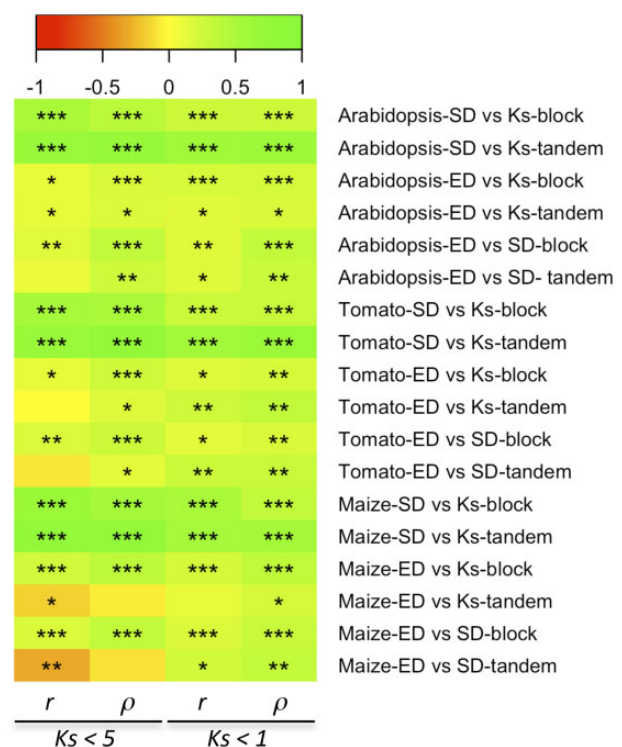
-1 -0.5 0 0.5 1

| | | | | |
|---|---|---|---|---|
| *** | *** | *** | *** | Arabidopsis-SD vs Ks-block |
| *** | *** | *** | *** | Arabidopsis-SD vs Ks-tandem |
| * | *** | *** | *** | Arabidopsis-ED vs Ks-block |
| * | * | * | * | Arabidopsis-ED vs Ks-tandem |
| ** | *** | ** | *** | Arabidopsis-ED vs SD-block |
| | ** | * | ** | Arabidopsis-ED vs SD- tandem |
| *** | *** | *** | *** | Tomato-SD vs Ks-block |
| *** | *** | *** | *** | Tomato-SD vs Ks-tandem |
| * | *** | * | ** | Tomato-ED vs Ks-block |
| | * | ** | ** | Tomato-ED vs Ks-tandem |
| ** | *** | * | ** | Tomato-ED vs SD-block |
| | * | ** | ** | Tomato-ED vs SD-tandem |
| *** | *** | *** | *** | Maize-SD vs Ks-block |
| *** | *** | *** | *** | Maize-SD vs Ks-tandem |
| *** | *** | *** | *** | Maize-ED vs Ks-block |
| * | | | * | Maize-ED vs Ks-tandem |
| *** | *** | *** | *** | Maize-ED vs SD-block |
| ** | | * | ** | Maize-ED vs SD-tandem |
| $r$ | $\rho$ | $r$ | $\rho$ | |

$Ks < 5$ $Ks < 1$